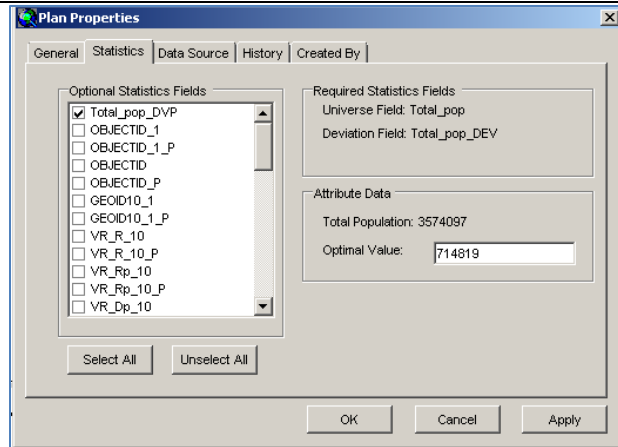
Plan Properties

General | Statistics | Data Source | History | Created By

Optional Statistics Fields
Total_pop_DVP
OBJECTID_1
OBJECTID_1_P
OBJECTID
OBJECTID_P
GEOID10_1
GEOID10_1_P
VR_R_10
VR_R_10_P
VR_Rp_10
VR_Rp_10_P
VR_Dp_10

Required Statistics Fields
Universe Field: Total_pop
Deviation Field: Total_pop_DEV

Attribute Data
Total Population: 3574097
Optimal Value: 714819

Select All
Unselect All

OK
Cancel
Apply